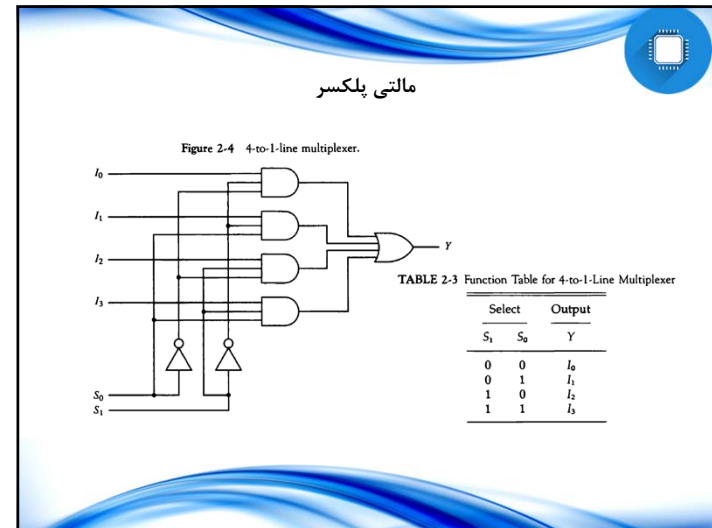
مالتی پلکسر

Figure 2-4 4-to-1-line multiplexer.

$I_0$
$I_1$
$I_2$
$I_3$
$S_0$
$S_1$
$Y$

TABLE 2-3 Function Table for 4-to-1-Line Multiplexer

| Select | | Output |
|---|---|---|
| $S_1$ | $S_0$ | Y |
| 0 | 0 | $I_0$ |
| 0 | 1 | $I_1$ |
| 1 | 0 | $I_2$ |
| 1 | 1 | $I_3$ |